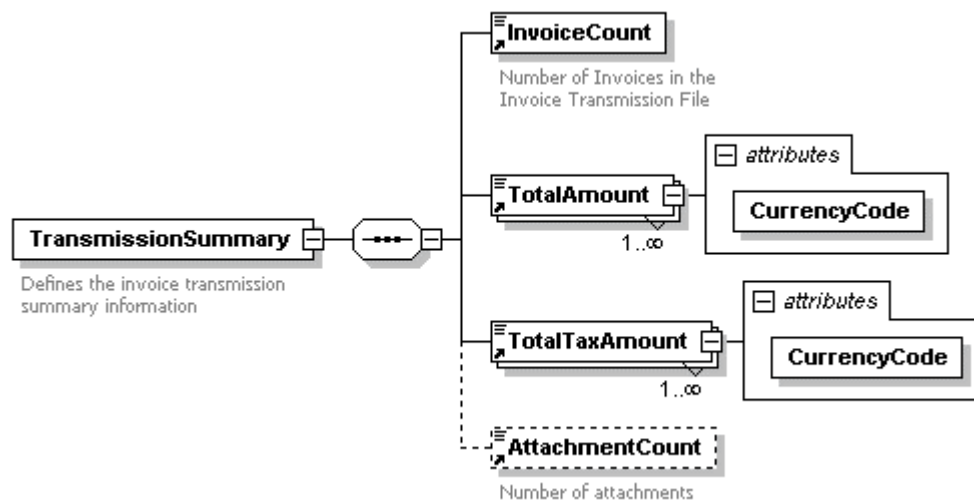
InvoiceCount

Number of Invoices in the Invoice Transmission File

attributes

TotalAmount

CurrencyCode

1..∞

TransmissionSummary

Defines the invoice transmission summary information

attributes

TotalTaxAmount

CurrencyCode

1..∞

AttachmentCount

Number of attachments